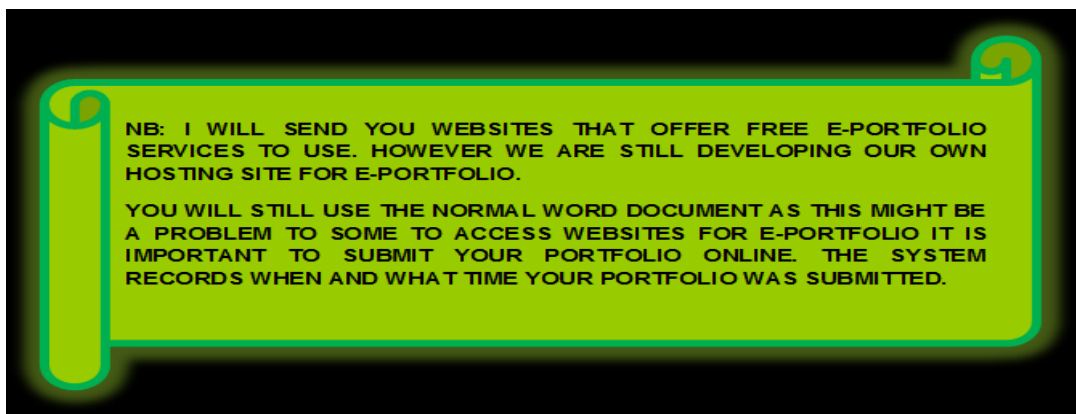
NB: I WILL SEND YOU WEBSITES THAT OFFER FREE E-PORTFOLIO SERVICES TO USE. HOWEVER WE ARE STILL DEVELOPING OUR OWN HOSTING SITE FOR E-PORTFOLIO.

YOU WILL STILL USE THE NORMAL WORD DOCUMENT AS THIS MIGHT BE A PROBLEM TO SOME TO ACCESS WEBSITES FOR E-PORTFOLIO IT IS IMPORTANT TO SUBMIT YOUR PORTFOLIO ONLINE. THE SYSTEM RECORDS WHEN AND WHAT TIME YOUR PORTFOLIO WAS SUBMITTED.